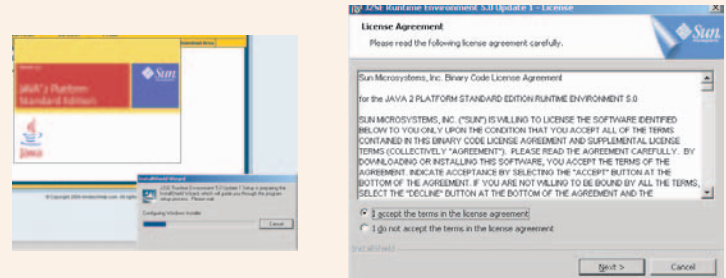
Java 2 Platform Standard Edition

Sun

Java

InstallShield Wizard

J2SE Runtime Environment 5.0 Update 1 Setup is preparing the InstallShield Wizard, which will guide you through the program setup process. Please wait.

Configuring Windows Installer

Cancel

Copyright 2004 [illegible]

J2SE Runtime Environment 5.0 Update 1 - License

License Agreement

Please read the following license agreement carefully.

Sun

Sun Microsystems, Inc. Binary Code License Agreement

for the JAVA 2 PLATFORM STANDARD EDITION RUNTIME ENVIRONMENT 5.0

SUN MICROSYSTEMS, INC. ("SUN") IS WILLING TO LICENSE THE SOFTWARE IDENTIFIED BELOW TO YOU ONLY UPON THE CONDITION THAT YOU ACCEPT ALL OF THE TERMS CONTAINED IN THIS BINARY CODE LICENSE AGREEMENT AND SUPPLEMENTAL LICENSE TERMS (COLLECTIVELY "AGREEMENT"). PLEASE READ THE AGREEMENT CAREFULLY. BY DOWNLOADING OR INSTALLING THIS SOFTWARE, YOU ACCEPT THE TERMS OF THE AGREEMENT. INDICATE ACCEPTANCE BY SELECTING THE "ACCEPT" BUTTON AT THE BOTTOM OF THE AGREEMENT. IF YOU ARE NOT WILLING TO BE BOUND BY ALL THE TERMS, SELECT THE "DECLINE" BUTTON AT THE BOTTOM OF THE AGREEMENT AND THE

I accept the terms in the license agreement

I do not accept the terms in the license agreement

InstallShield

Next >

Cancel